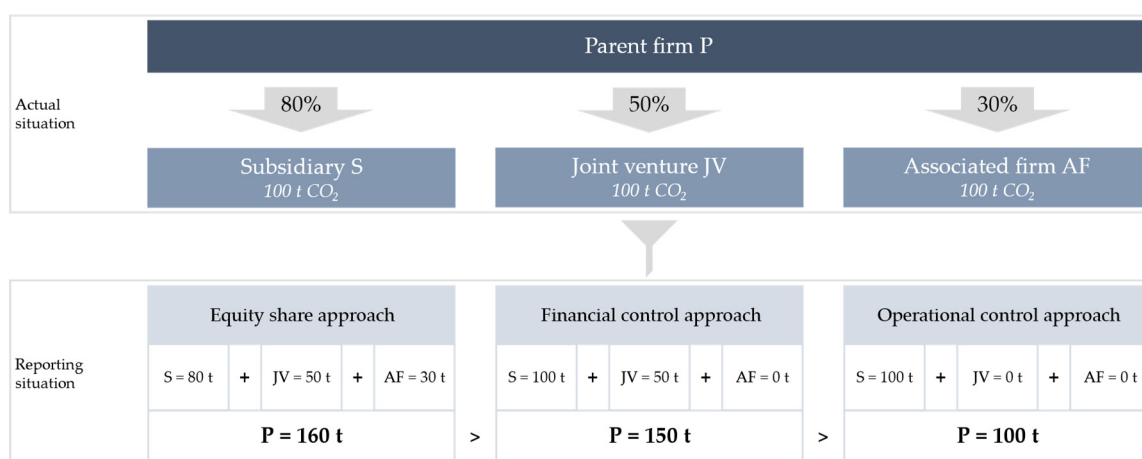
Parent firm P

Actual situation

80%

50%

30%

Subsidiary S
*100 t $CO_2$*

Joint venture JV
*100 t $CO_2$*

Associated firm AF
*100 t $CO_2$*

Reporting situation

Equity share approach

| S = 80 t | + | JV = 50 t | + | AF = 30 t |
|---|---|---|---|---|

**P = 160 t**

>

Financial control approach

| S = 100 t | + | JV = 50 t | + | AF = 0 t |
|---|---|---|---|---|

**P = 150 t**

>

Operational control approach

| S = 100 t | + | JV = 0 t | + | AF = 0 t |
|---|---|---|---|---|

**P = 100 t**